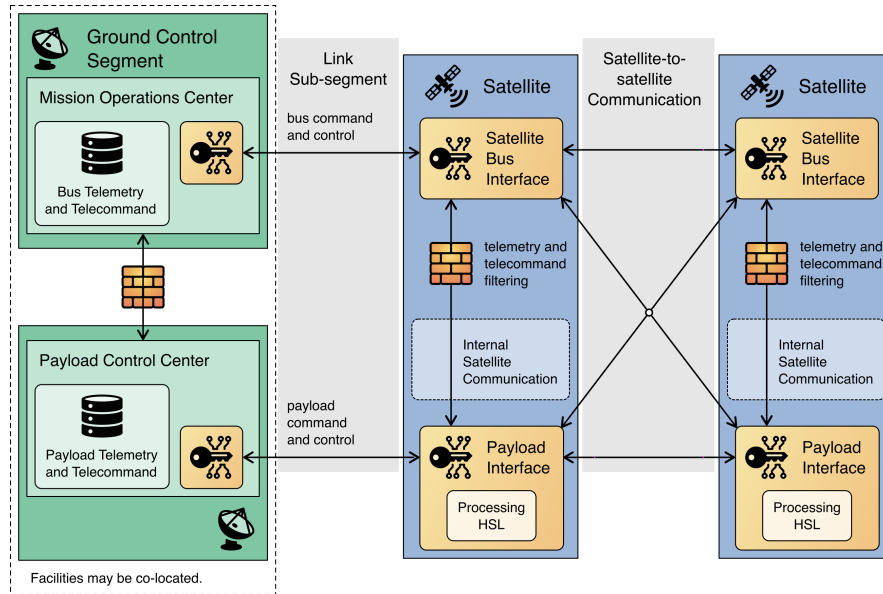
Ground Control Segment

Mission Operations Center

Bus Telemetry and Telecommand

Payload Control Center

Payload Telemetry and Telecommand

Facilities may be co-located.

Link Sub-segment

bus command and control

payload command and control

Satellite

Satellite Bus Interface

telemetry and telecommand filtering

Internal Satellite Communication

Payload Interface

Processing HSL

Satellite-to-satellite Communication

Satellite

Satellite Bus Interface

telemetry and telecommand filtering

Internal Satellite Communication

Payload Interface

Processing HSL